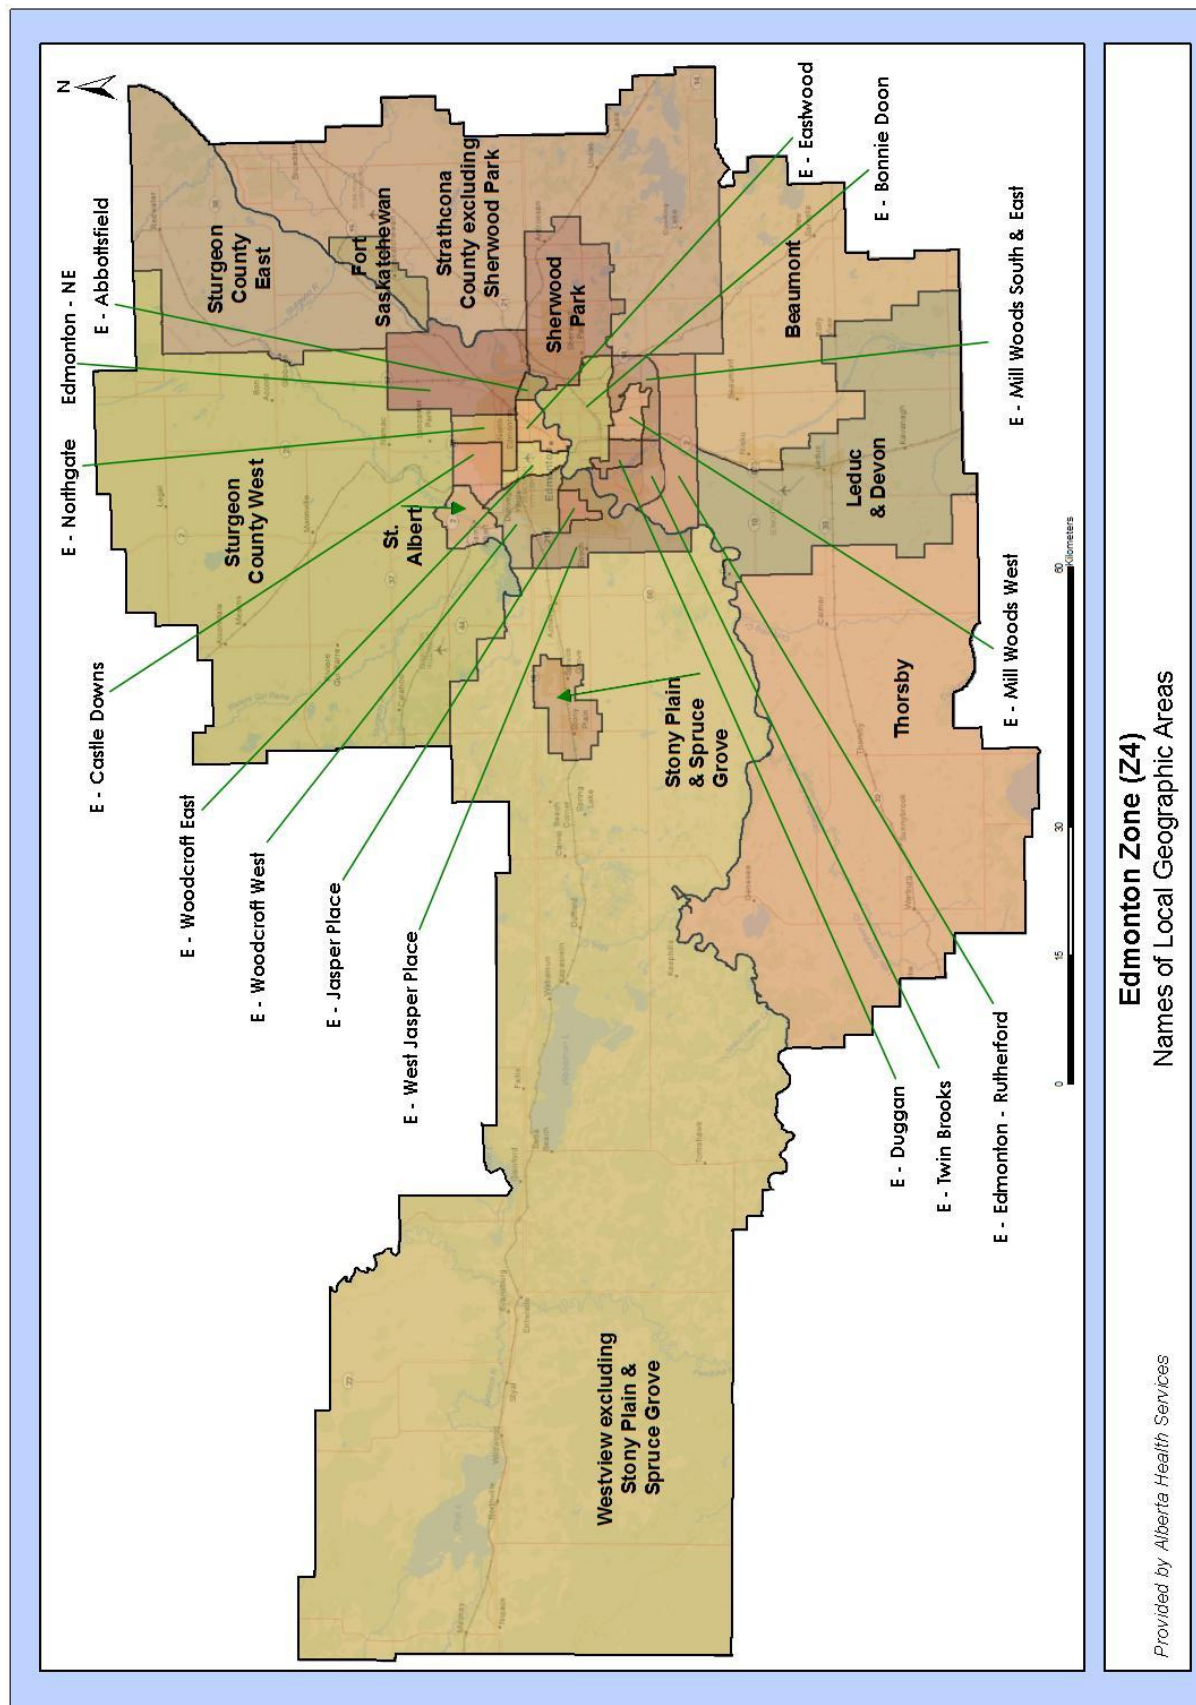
N

E - Abbottsfield

Edmonton - NE

E - Northgate

E - Castle Downs

E - Woodcroft East

E - Woodcroft West

E - Jasper Place

E - West Jasper Place

Sturgeon County East

Fort Saskatchewan

Strathcona County excluding Sherwood Park

Sherwood Park

Sturgeon County West

St. Albert

Beaumont

Leduc & Devon

Stony Plain & Spruce Grove

Thorsby

Westview excluding Stony Plain & Spruce Grove

E - Eastwood

E - Bonnie Doon

E - Mill Woods South & East

E - Mill Woods West

E - Edmonton - Rutherford

E - Twin Brooks

E - Duggan

0 15 30 60 Kilometers

Edmonton Zone (Z4)
Names of Local Geographic Areas

Provided by Alberta Health Services